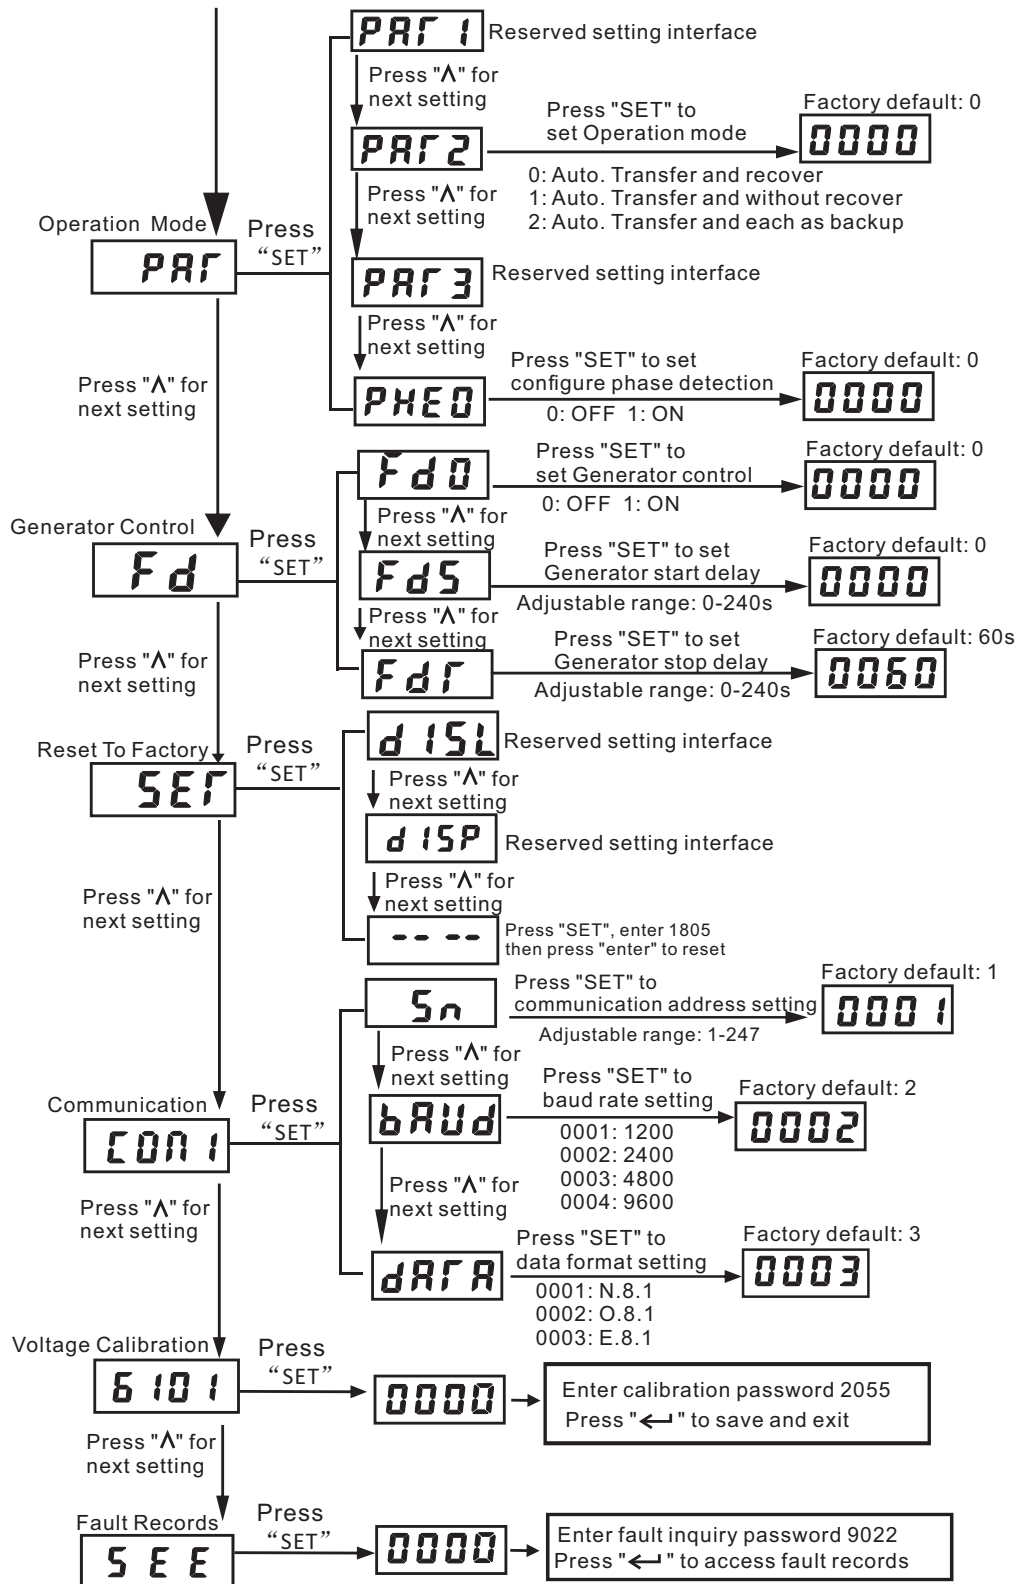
PAR 1 Reserved setting interface

Press "Λ" for next setting

Press "SET" to set Operation mode

Factory default: 0

PAR2

0000

0: Auto. Transfer and recover
1: Auto. Transfer and without recover
2: Auto. Transfer and each as backup

Press "Λ" for next setting

Operation Mode

Press "SET"

PAR

PAR 3 Reserved setting interface

Press "Λ" for next setting

Press "SET" to set configure phase detection

Factory default: 0

Press "Λ" for next setting

PHEO

0000

0: OFF 1: ON

Press "SET" to set Generator control

Factory default: 0

Fd0

0000

0: OFF 1: ON

Press "Λ" for next setting

Generator Control

Press "SET"

Fd

Press "SET" to set Generator start delay

Factory default: 0

FdS

0000

Adjustable range: 0-240s

Press "Λ" for next setting

Press "SET" to set Generator stop delay

Factory default: 60s

Press "Λ" for next setting

FdR

0060

Adjustable range: 0-240s

Reset To Factory

Press "SET"

d ISL Reserved setting interface

SER

Press "Λ" for next setting

d ISP Reserved setting interface

Press "Λ" for next setting

Press "Λ" for next setting

-- --

Press "SET", enter 1805 then press "enter" to reset

Factory default: 1

Sn

Press "SET" to communication address setting

0001

Adjustable range: 1-247

Press "Λ" for next setting

Press "SET" to baud rate setting

Factory default: 2

Communication

Press "SET"

bAUd

0002

CON 1

0001: 1200
0002: 2400
0003: 4800
0004: 9600

Press "Λ" for next setting

Press "Λ" for next setting

Press "SET" to data format setting

Factory default: 3

dARA

0003

0001: N.8.1
0002: O.8.1
0003: E.8.1

Voltage Calibration

Press "SET"

6 101

0000

Enter calibration password 2055
Press "←" to save and exit

Press "Λ" for next setting

Fault Records

Press "SET"

S E E

0000

Enter fault inquiry password 9022
Press "←" to access fault records